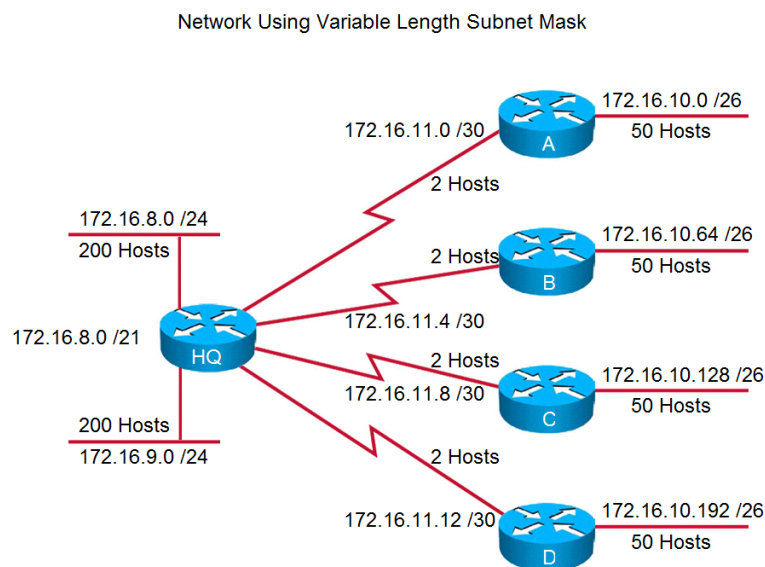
Network Using Variable Length Subnet Mask

172.16.11.0 /30
2 Hosts
172.16.10.0 /26
50 Hosts
A

172.16.8.0 /24
200 Hosts

2 Hosts
172.16.10.64 /26
50 Hosts
B

172.16.8.0 /21
HQ
172.16.11.4 /30

2 Hosts
172.16.11.8 /30
172.16.10.128 /26
50 Hosts
C

200 Hosts
172.16.9.0 /24

2 Hosts
172.16.11.12 /30
172.16.10.192 /26
50 Hosts
D